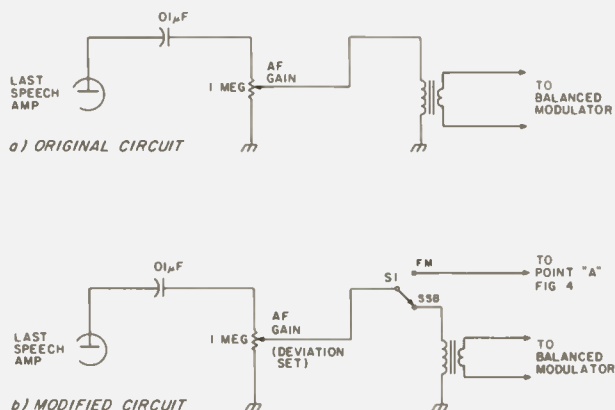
OI$\mu$F

LAST SPEECH AMP

I MEG

AF GAIN

TO BALANCED MODULATOR

a) ORIGINAL CIRCUIT

OI$\mu$F

LAST SPEECH AMP

I MEG

AF GAIN (DEVIATION SET)

S1

FM

SSB

TO POINT "A" FIG 4

TO BALANCED MODULATOR

b) MODIFIED CIRCUIT